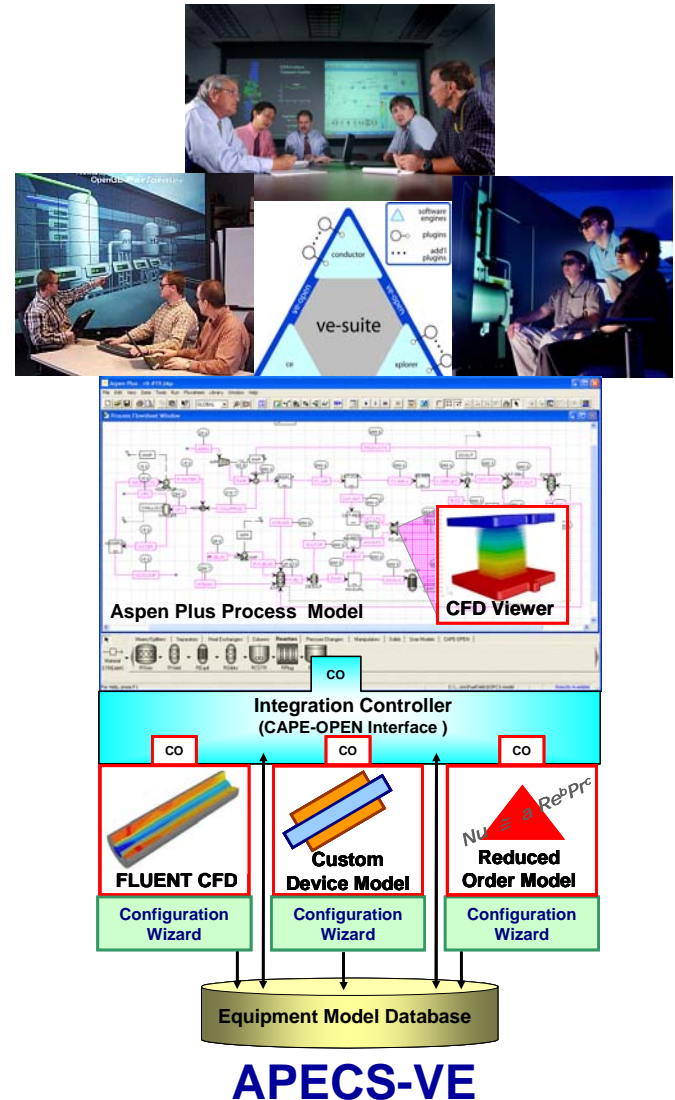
conductor

software engines

plugins

add'l plugins

ve-open

ve-open

ve-suite

ce

xplorer

Aspen Plus Process Model

CFD Viewer

CO

Integration Controller
(CAPE-OPEN Interface )

CO

CO

CO

FLUENT CFD

Custom Device Model

$Nu = a Re^b Pr^c$

Reduced Order Model

Configuration Wizard

Configuration Wizard

Configuration Wizard

Equipment Model Database

APECS-VE